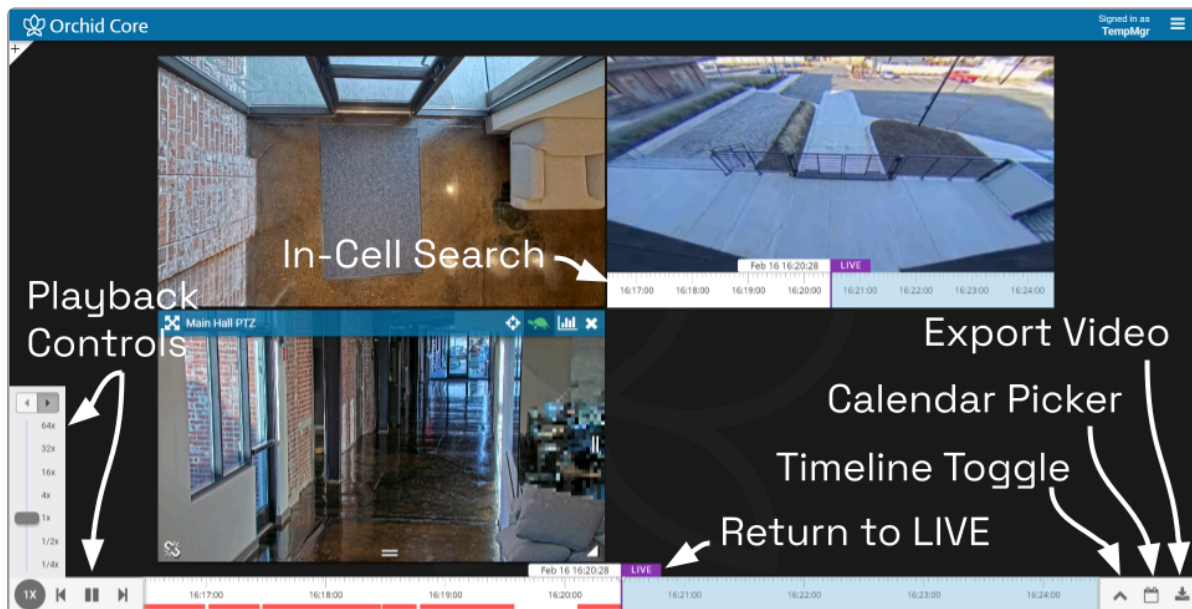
Orchid Core

Signed in as
TempMgr

+

In-Cell Search

Feb 16 16:20:28 LIVE

16:17:00 16:18:00 16:19:00 16:20:00 16:21:00 16:22:00 16:23:00 16:24:00

Playback Controls

Main Hall PTZ

Export Video

Calendar Picker

Timeline Toggle

Return to LIVE

64x
32x
16x
4x
1x
1/2x
1/4x

1X

Feb 16 16:20:28 LIVE

16:17:00 16:18:00 16:19:00 16:20:00 16:21:00 16:22:00 16:23:00 16:24:00